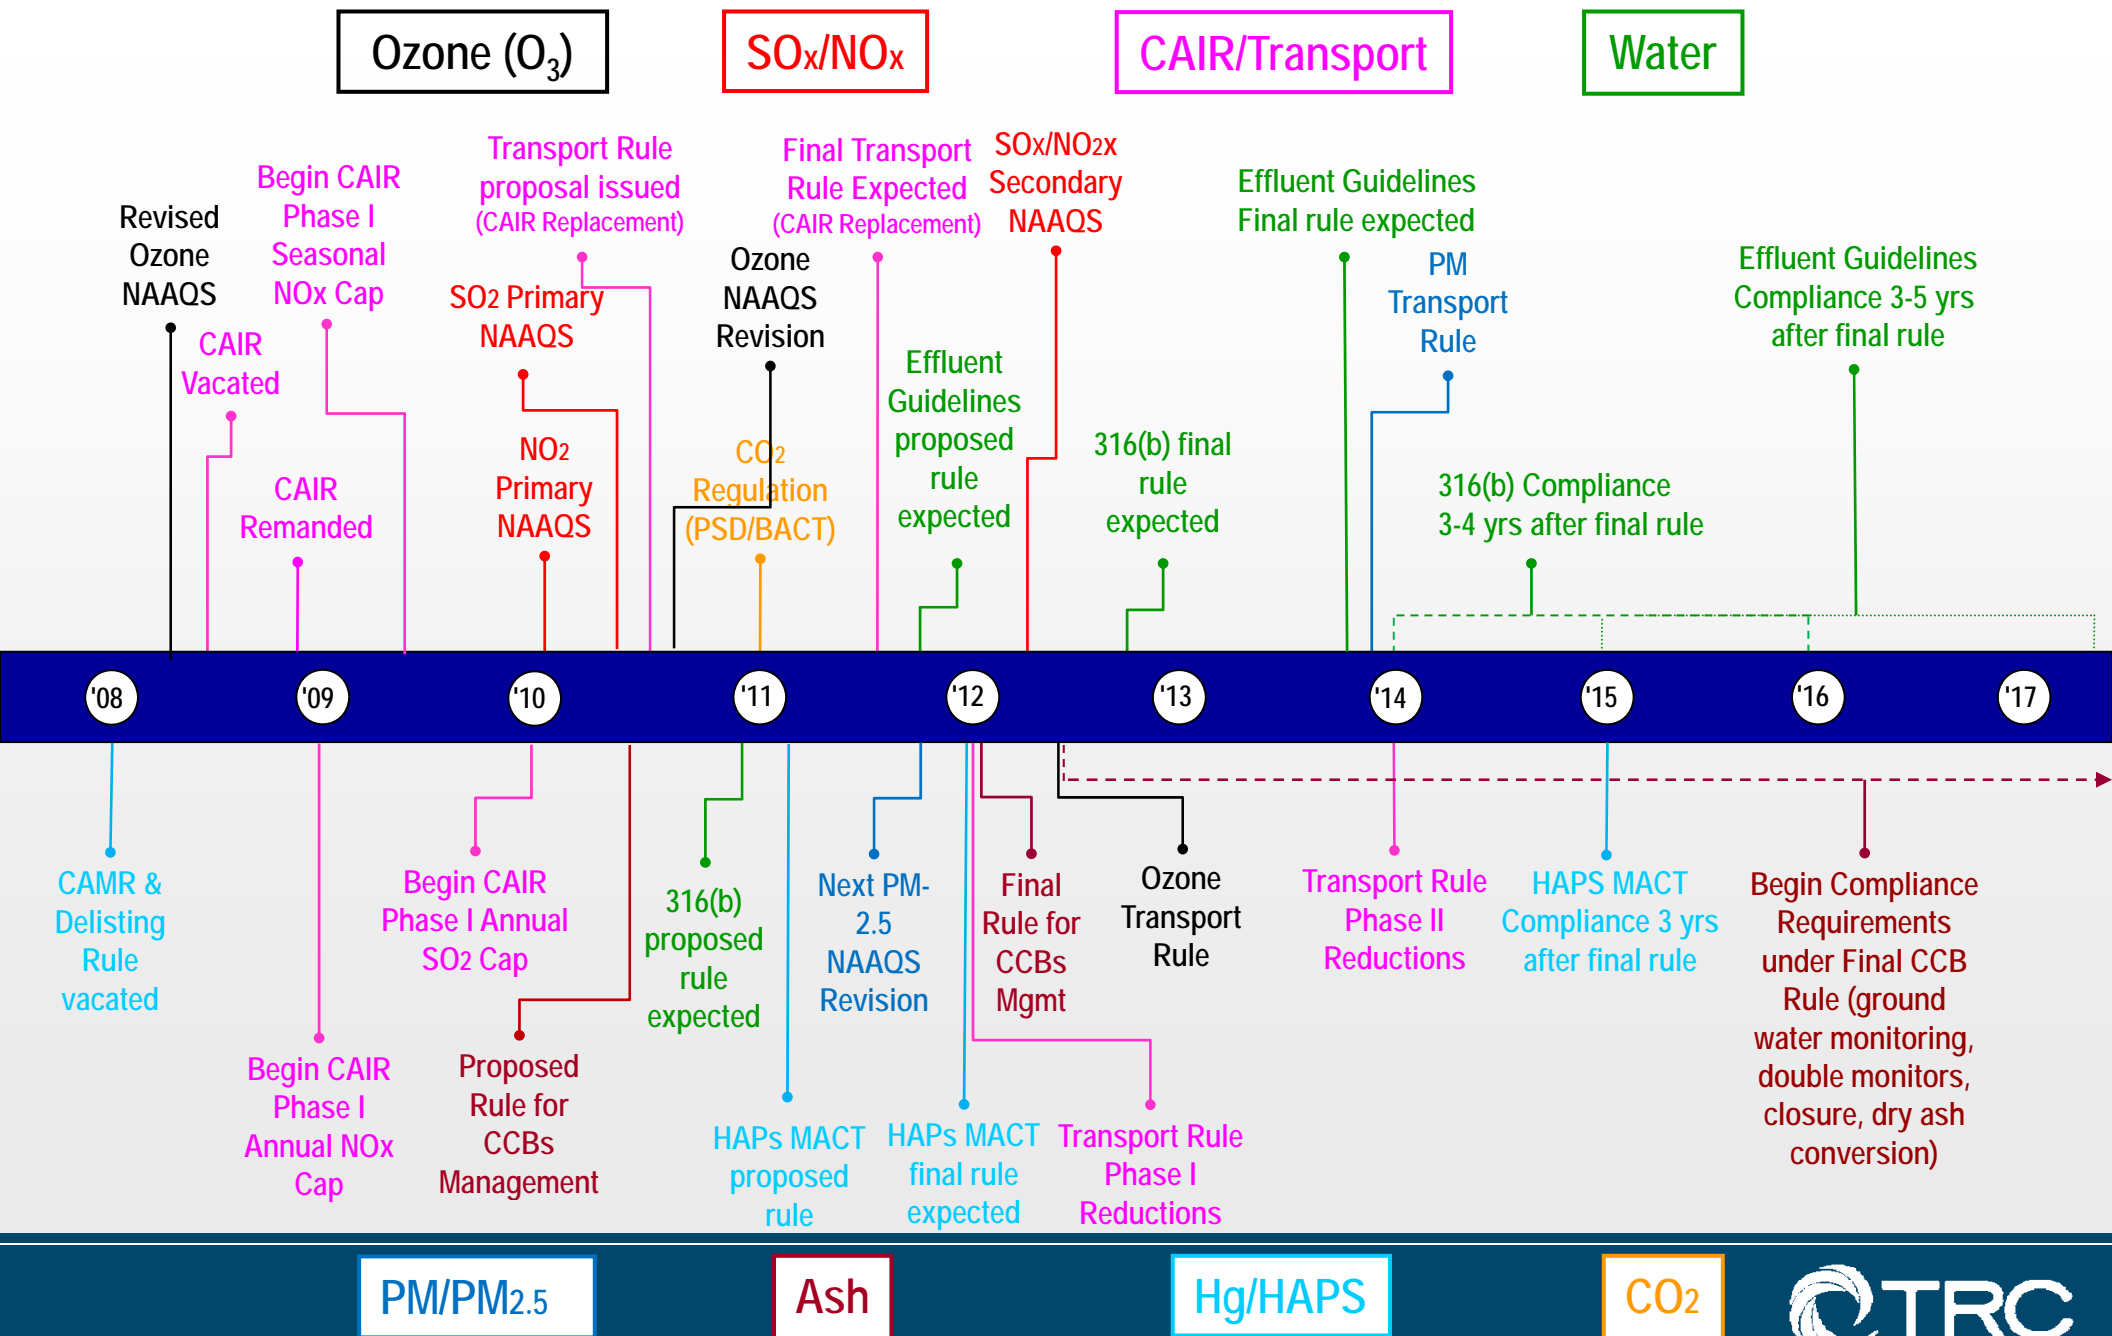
Ozone ($O_3$)

SOx/NOx

CAIR/Transport

Water

Revised Ozone NAAQS

Begin CAIR Phase I Seasonal NOx Cap

CAIR Vacated

CAIR Remanded

Transport Rule proposal issued (CAIR Replacement)

SO2 Primary NAAQS

NO2 Primary NAAQS

Ozone NAAQS Revision

CO2 Regulation (PSD/BACT)

Final Transport Rule Expected (CAIR Replacement)

SOx/NO2x Secondary NAAQS

Effluent Guidelines proposed rule expected

316(b) final rule expected

Effluent Guidelines Final rule expected

PM Transport Rule

316(b) Compliance 3-4 yrs after final rule

Effluent Guidelines Compliance 3-5 yrs after final rule

'08 '09 '10 '11 '12 '13 '14 '15 '16 '17

CAMR & Delisting Rule vacated

Begin CAIR Phase I Annual NOx Cap

Begin CAIR Phase I Annual SO2 Cap

Proposed Rule for CCBs Management

316(b) proposed rule expected

HAPs MACT proposed rule

Next PM-2.5 NAAQS Revision

HAPs MACT final rule expected

Final Rule for CCBs Mgmt

Transport Rule Phase I Reductions

Ozone Transport Rule

Transport Rule Phase II Reductions

HAPS MACT Compliance 3 yrs after final rule

Begin Compliance Requirements under Final CCB Rule (ground water monitoring, double monitors, closure, dry ash conversion)

PM/PM2.5

Ash

Hg/HAPS

CO2

TRC